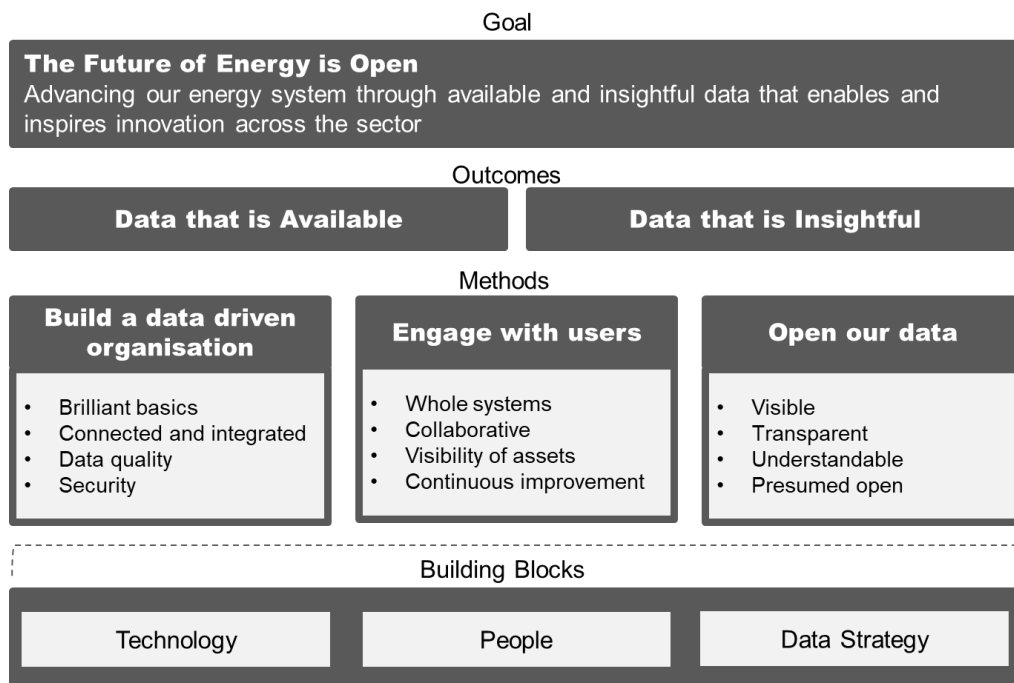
Goal

The Future of Energy is Open

Advancing our energy system through available and insightful data that enables and inspires innovation across the sector

Outcomes

Data that is Available

Data that is Insightful

Methods

Build a data driven organisation

- Brilliant basics
- Connected and integrated
- Data quality
- Security

Engage with users

- Whole systems
- Collaborative
- Visibility of assets
- Continuous improvement

Open our data

- Visible
- Transparent
- Understandable
- Presumed open

Building Blocks

Technology

People

Data Strategy